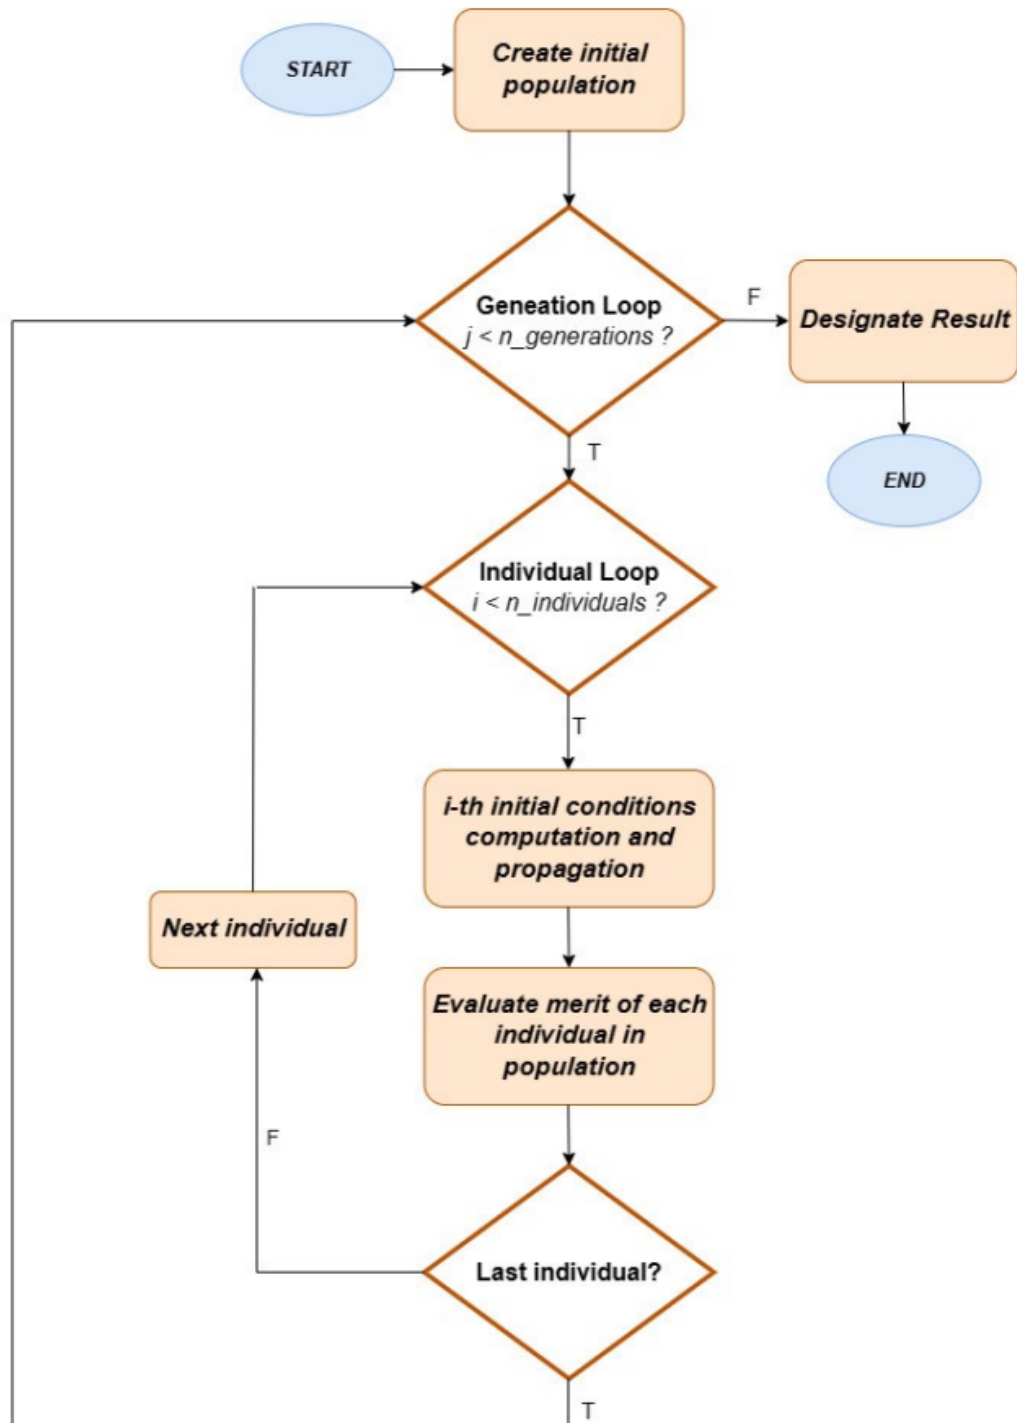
START

Create initial population

Geneation Loop
j < n_generations ?

F

Designate Result

END

T

Individual Loop
i < n_individuals ?

T

i-th initial conditions computation and propagation

Next individual

Evaluate merit of each individual in population

F

Last individual?

T